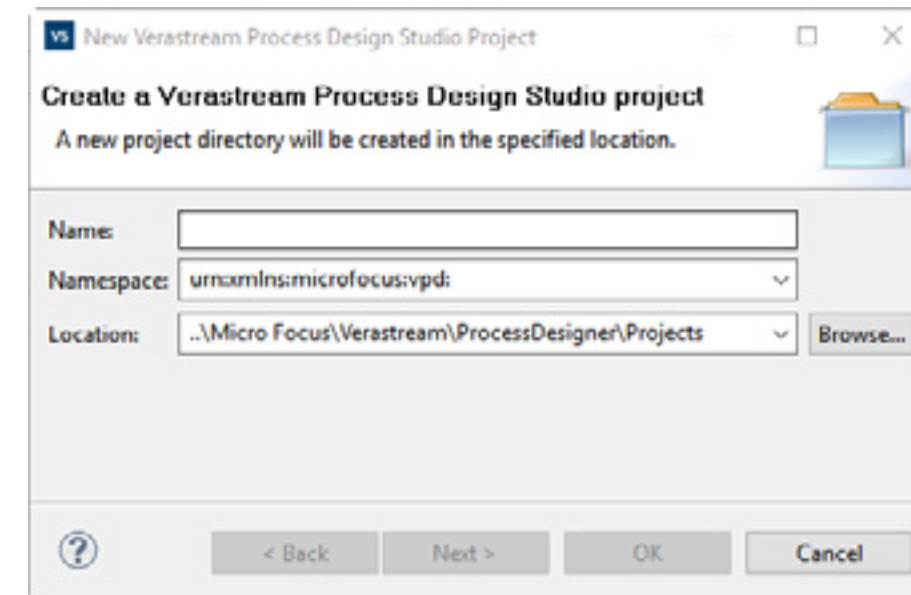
VS New Verastream Process Design Studio Project

Create a Verastream Process Design Studio project

A new project directory will be created in the specified location.

Name:

Namespace: urn:xmlns:microfocus:vpd:

Location: ..\Micro Focus\Verastream\ProcessDesigner\Projects

Browse...

?

< Back

Next >

OK

Cancel